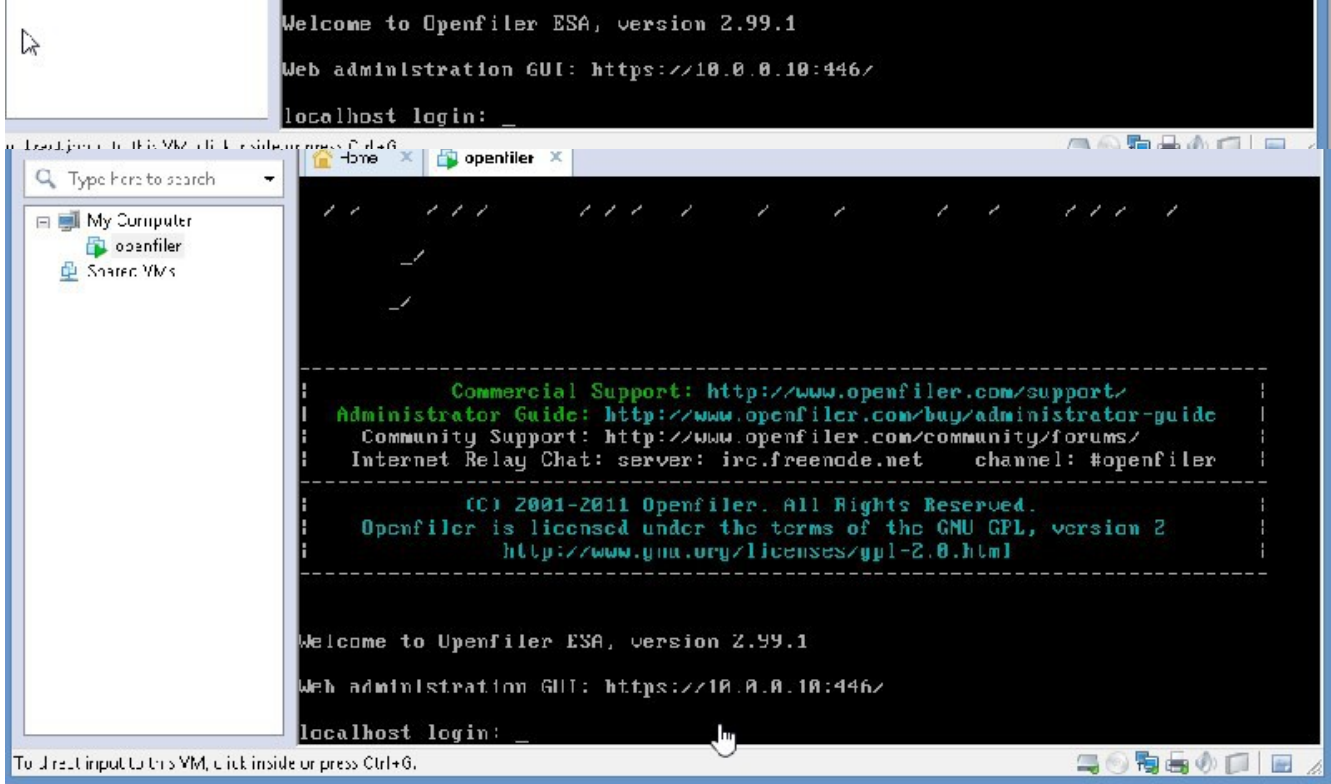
Welcome to Openfiler ESA, version 2.99.1

Web administration GUI: https://10.0.0.10:446/

localhost login: _

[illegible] this VM, click inside or press Ctrl+G.

Home ×
openfiler ×

Type here to search

My Computer
openfiler
Shared VMs

/ /   / / /   / / /  /   /   /   /  /   / / /  /

_/

_/

Commercial Support: http://www.openfiler.com/support/
Administrator Guide: http://www.openfiler.com/buy/administrator-guide
Community Support: http://www.openfiler.com/community/forums/
Internet Relay Chat: server: irc.freenode.net   channel: #openfiler

(C) 2001-2011 Openfiler. All Rights Reserved.
Openfiler is licensed under the terms of the GNU GPL, version 2
http://www.gnu.org/licenses/gpl-2.0.html

Welcome to Openfiler ESA, version 2.99.1

Web administration GUI: https://10.0.0.10:446/

localhost login: _

To direct input to this VM, click inside or press Ctrl+G.